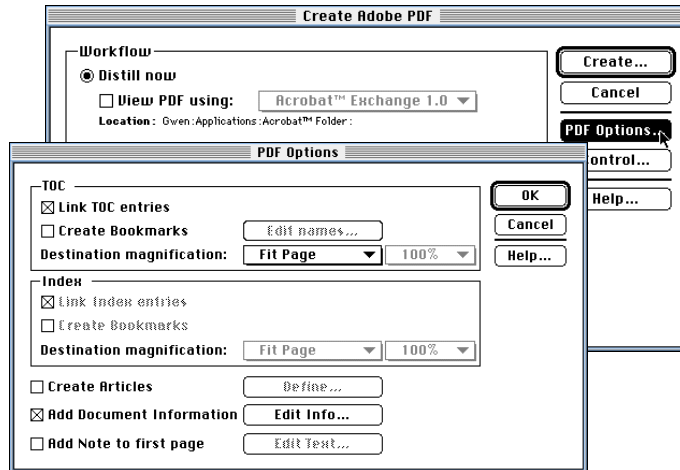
Create Adobe PDF

Workflow

◉ Distill now

☐ View PDF using: Acrobat™ Exchange 1.0

Location: Gwen:Applications:Acrobat™ Folder:

Create...

Cancel

PDF Options...

ontrol...

Help...

PDF Options

TOC

☒ Link TOC entries

☐ Create Bookmarks

Edit names...

Destination magnification: Fit Page 100%

Index

☒ Link Index entries

☐ Create Bookmarks

Destination magnification: Fit Page 100%

☐ Create Articles

Define...

☒ Add Document Information

Edit Info...

☐ Add Note to first page

Edit Text...

OK

Cancel

Help...